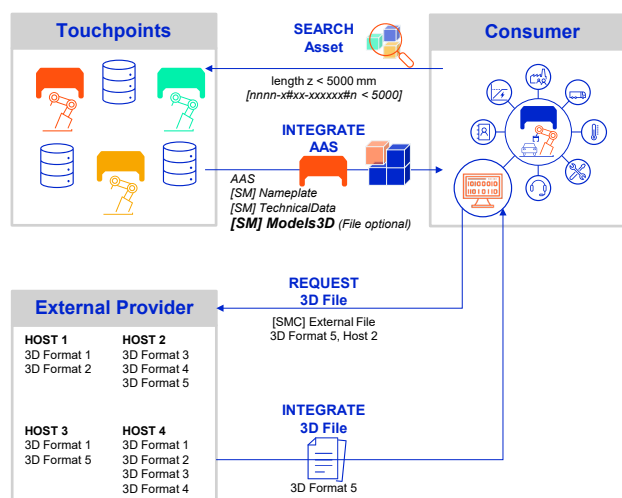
Touchpoints

SEARCH
Asset

Consumer

length z < 5000 mm
[nnnn-x#xx-xxxxxx#n < 5000]

INTEGRATE
AAS

AAS
[SM] Nameplate
[SM] TechnicalData
[SM] Models3D (File optional)

REQUEST
3D File

External Provider

[SMC] External File
3D Format 5, Host 2

HOST 1
3D Format 1
3D Format 2

HOST 2
3D Format 3
3D Format 4
3D Format 5

HOST 3
3D Format 1
3D Format 5

HOST 4
3D Format 1
3D Format 2
3D Format 3
3D Format 4

INTEGRATE
3D File

3D Format 5